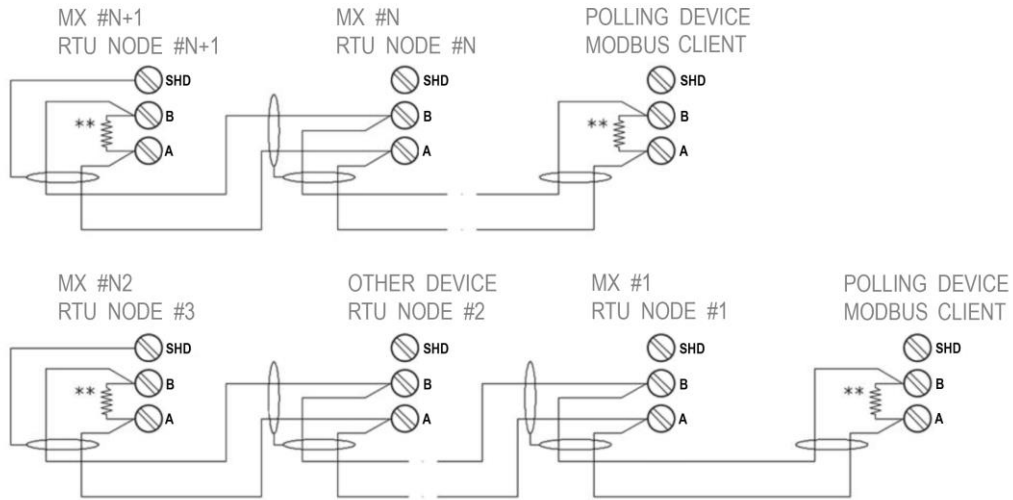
MX #N+1
RTU NODE #N+1

SHD
B
**
A

MX #N
RTU NODE #N

SHD
B
A

POLLING DEVICE
MODBUS CLIENT

SHD
B
**
A

MX #N2
RTU NODE #3

SHD
B
**
A

OTHER DEVICE
RTU NODE #2

SHD
B
A

MX #1
RTU NODE #1

SHD
B
A

POLLING DEVICE
MODBUS CLIENT

SHD
B
**
A